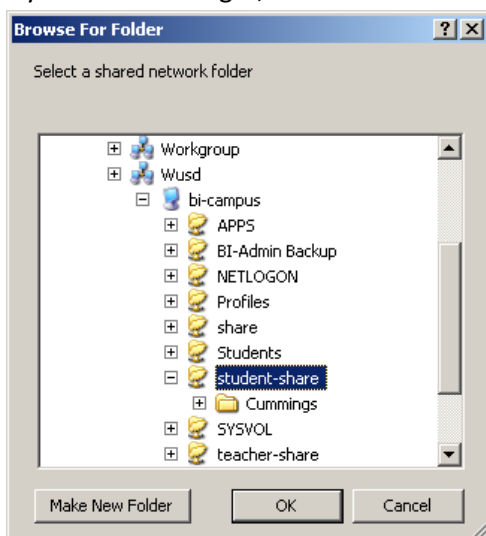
Browse For Folder

? X

Select a shared network folder

Workgroup
Wusd
bi-campus
APPS
BI-Admin Backup
NETLOGON
Profiles
share
Students
student-share
Cummings
SYSVOL
teacher-share

Make New Folder

OK

Cancel